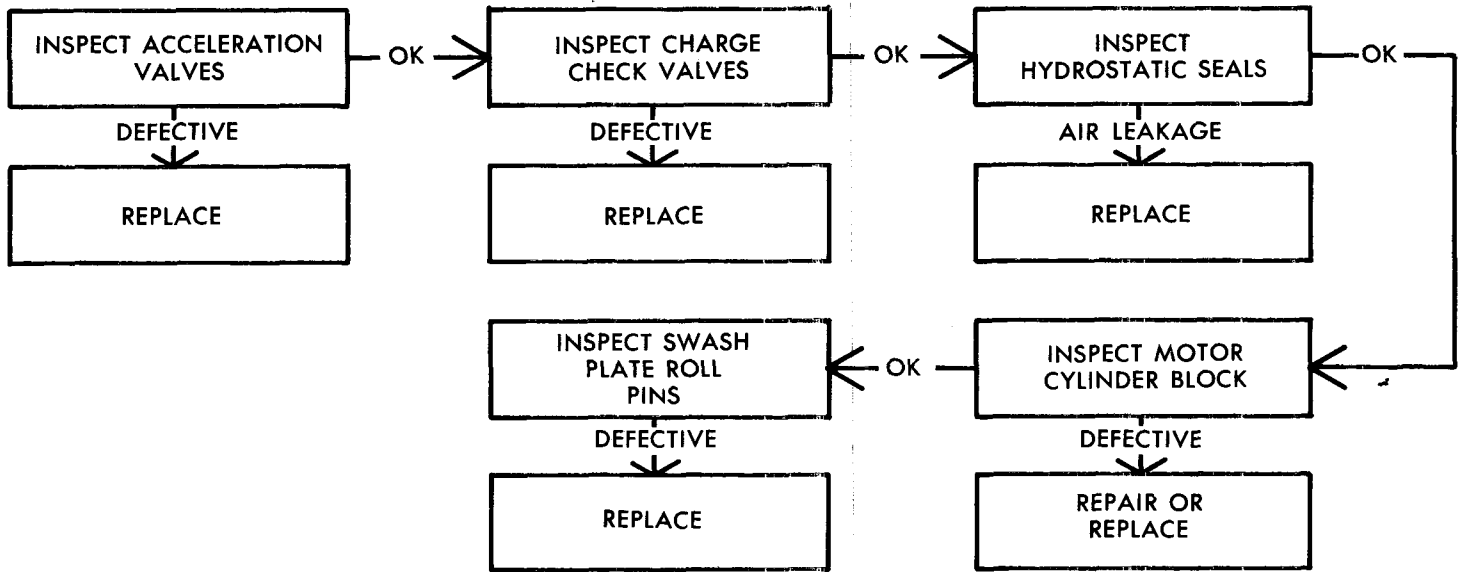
INSPECT ACCELERATION VALVES

OK

INSPECT CHARGE CHECK VALVES

OK

INSPECT HYDROSTATIC SEALS

OK

DEFECTIVE

REPLACE

DEFECTIVE

REPLACE

AIR LEAKAGE

REPLACE

INSPECT SWASH PLATE ROLL PINS

OK

INSPECT MOTOR CYLINDER BLOCK

DEFECTIVE

REPLACE

DEFECTIVE

REPAIR OR REPLACE